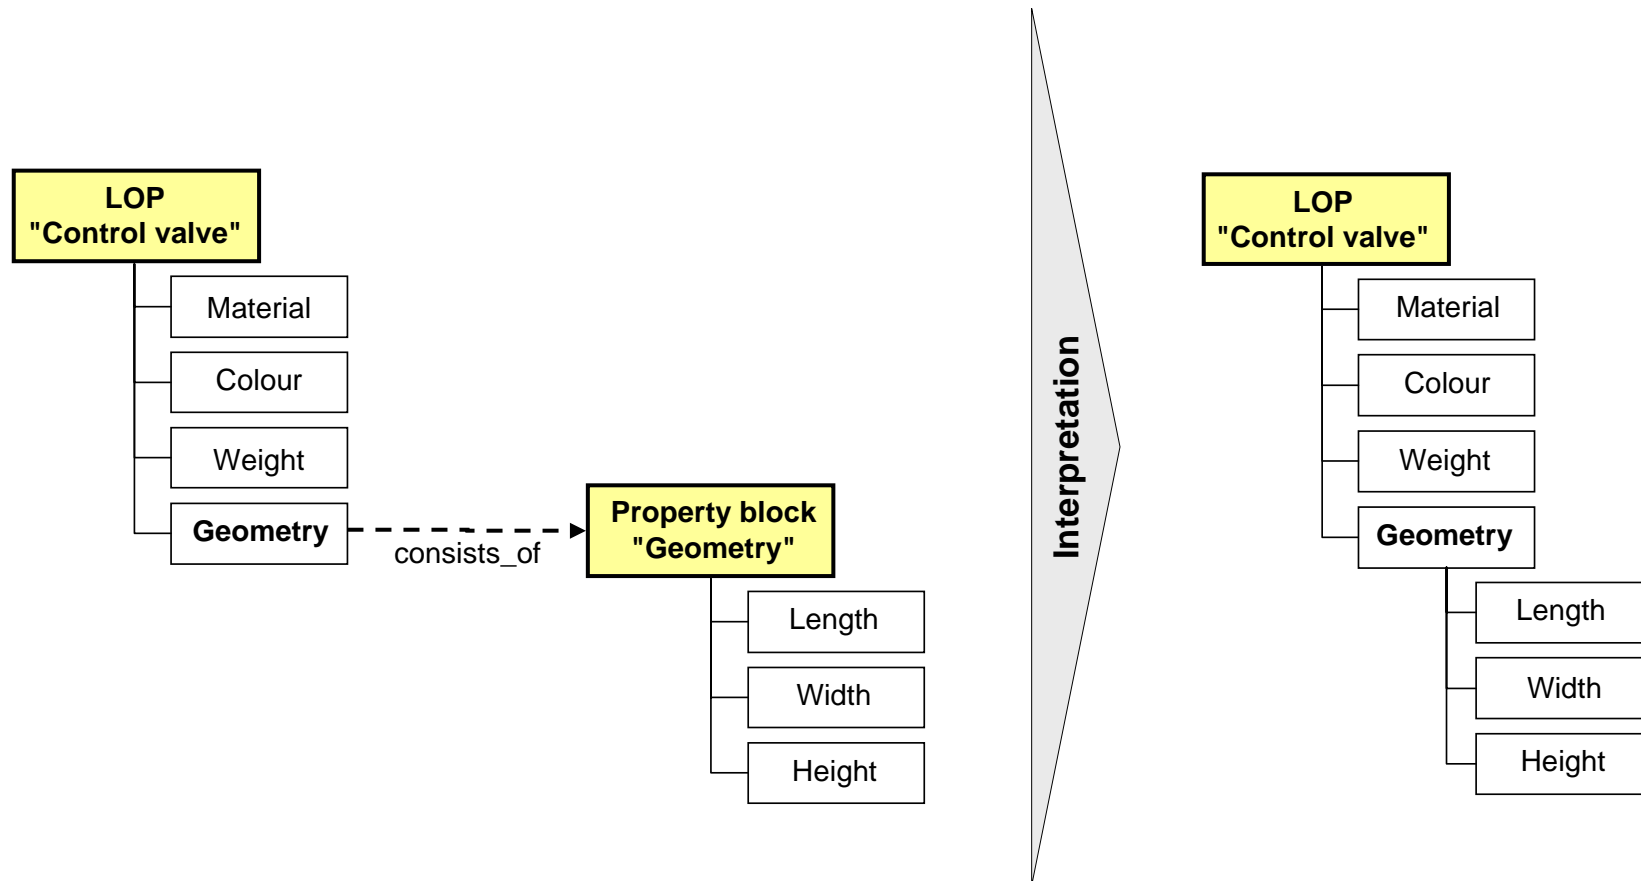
LOP
"Control valve"

Material

Colour

Weight

Geometry

consists_of

Property block
"Geometry"

Length

Width

Height

Interpretation

LOP
"Control valve"

Material

Colour

Weight

Geometry

Length

Width

Height